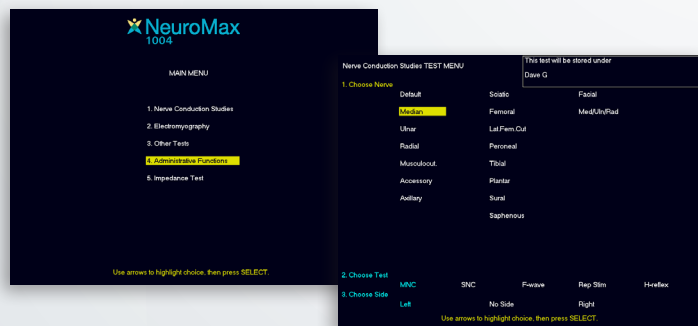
NeuroMax
1004

MAIN MENU

1. Nerve Conduction Studies
2. Electromyography
3. Other Tests
4. Administrative Functions
5. Impedance Test

Use arrows to highlight choice, then press SELECT.

Nerve Conduction Studies TEST MENU

This test will be stored under
Dave G

1. Choose Nerve

| Default | Sciatic | Facial |
|---|---|---|
| Median | Femoral | Med/Uln/Rad |
| Ulnar | Lat.Fem.Cut | |
| Radial | Peroneal | |
| Musculocut. | Tibial | |
| Accessory | Plantar | |
| Axillary | Sural | |
| | Saphenous | |

2. Choose Test
MNC SNC F-wave Rep Stim H-reflex

3. Choose Side
Left No Side Right

Use arrows to highlight choice, then press SELECT.